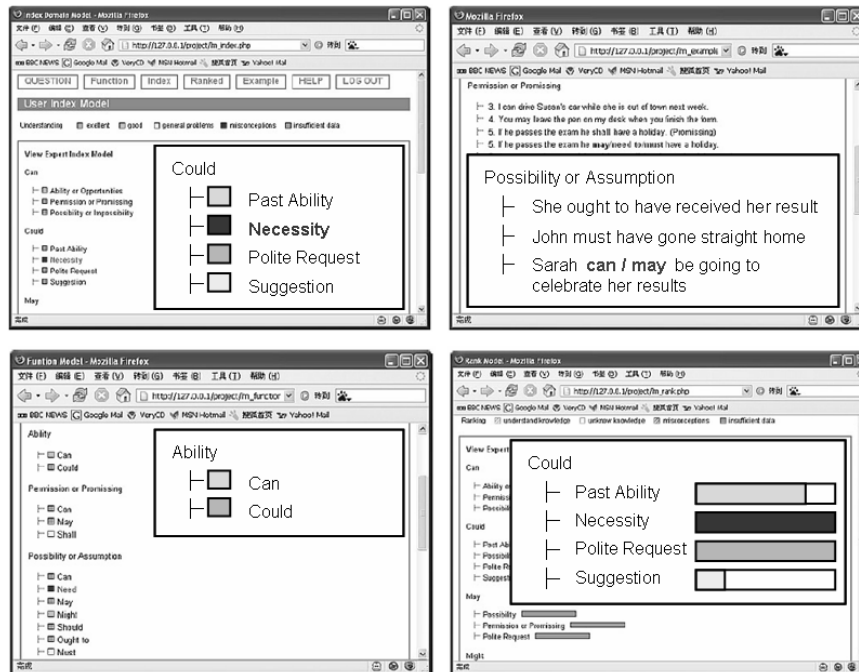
Index Domain Model - Mozilla Firefox

文件(F) 编辑(E) 查看(V) 转到(G) 书签(B) 工具(T) 帮助(H)

http://127.0.0.1/project/m_index.php

BBC NEWS Google Mail VeryCD MSN Hotmail 新浪首页 Yahoo! Mail

QUESTION Function Index Ranked Example HELP LOG OUT

User Index Model

Understanding excellent good general problems misconceptions insufficient data

View Expert Index Model

Can

Ability or Opportunities
Permission or Promising
Possibility or Impossibility

Could

Past Ability
Necessity
Polite Request
Suggestion

May

Could

Past Ability
Necessity
Polite Request
Suggestion

完成

Mozilla Firefox

文件(F) 编辑(E) 查看(V) 转到(G) 书签(B) 工具(T) 帮助(H)

http://127.0.0.1/project/m_exampl

BBC NEWS Google Mail VeryCD MSN Hotmail 新浪首页 Yahoo! Mail

Permission or Promising

3. I can drive Susan's car while she is out of town next week.
4. You may leave the pen on my desk when you finish the form.
5. If he passes the exam he shall have a holiday. (Promising)
5. If he passes the exam he may/need to/must have a holiday.

Possibility or Assumption

She ought to have received her result
John must have gone straight home
Sarah can / may be going to celebrate her results

完成

Funtion Model - Mozilla Firefox

文件(F) 编辑(E) 查看(V) 转到(G) 书签(B) 工具(T) 帮助(H)

http://127.0.0.1/project/m_functor

BBC NEWS Google Mail VeryCD MSN Hotmail 新浪首页 Yahoo! Mail

Ability

Can
Could

Permission or Promising

Can
May
Shall

Possibility or Assumption

Can
Need
May
Might
Should
Ought to
Must

Ability

Can
Could

完成

Rank Model - Mozilla Firefox

文件(F) 编辑(E) 查看(V) 转到(G) 书签(B) 工具(T) 帮助(H)

http://127.0.0.1/project/m_rank.php

BBC NEWS Google Mail VeryCD MSN Hotmail 新浪首页 Yahoo! Mail

Ranking understand/knowledge unknown knowledge misconceptions insufficient data

View Exp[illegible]

Can

Ability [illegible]
Permiss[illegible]
Possibil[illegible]

Could

Past Ab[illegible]
Possibil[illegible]
Polite R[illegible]
Suggest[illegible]

May

Possibility
Permission or Promising
Polite Request

Might

Could

Past Ability
Necessity
Polite Request
Suggestion

完成